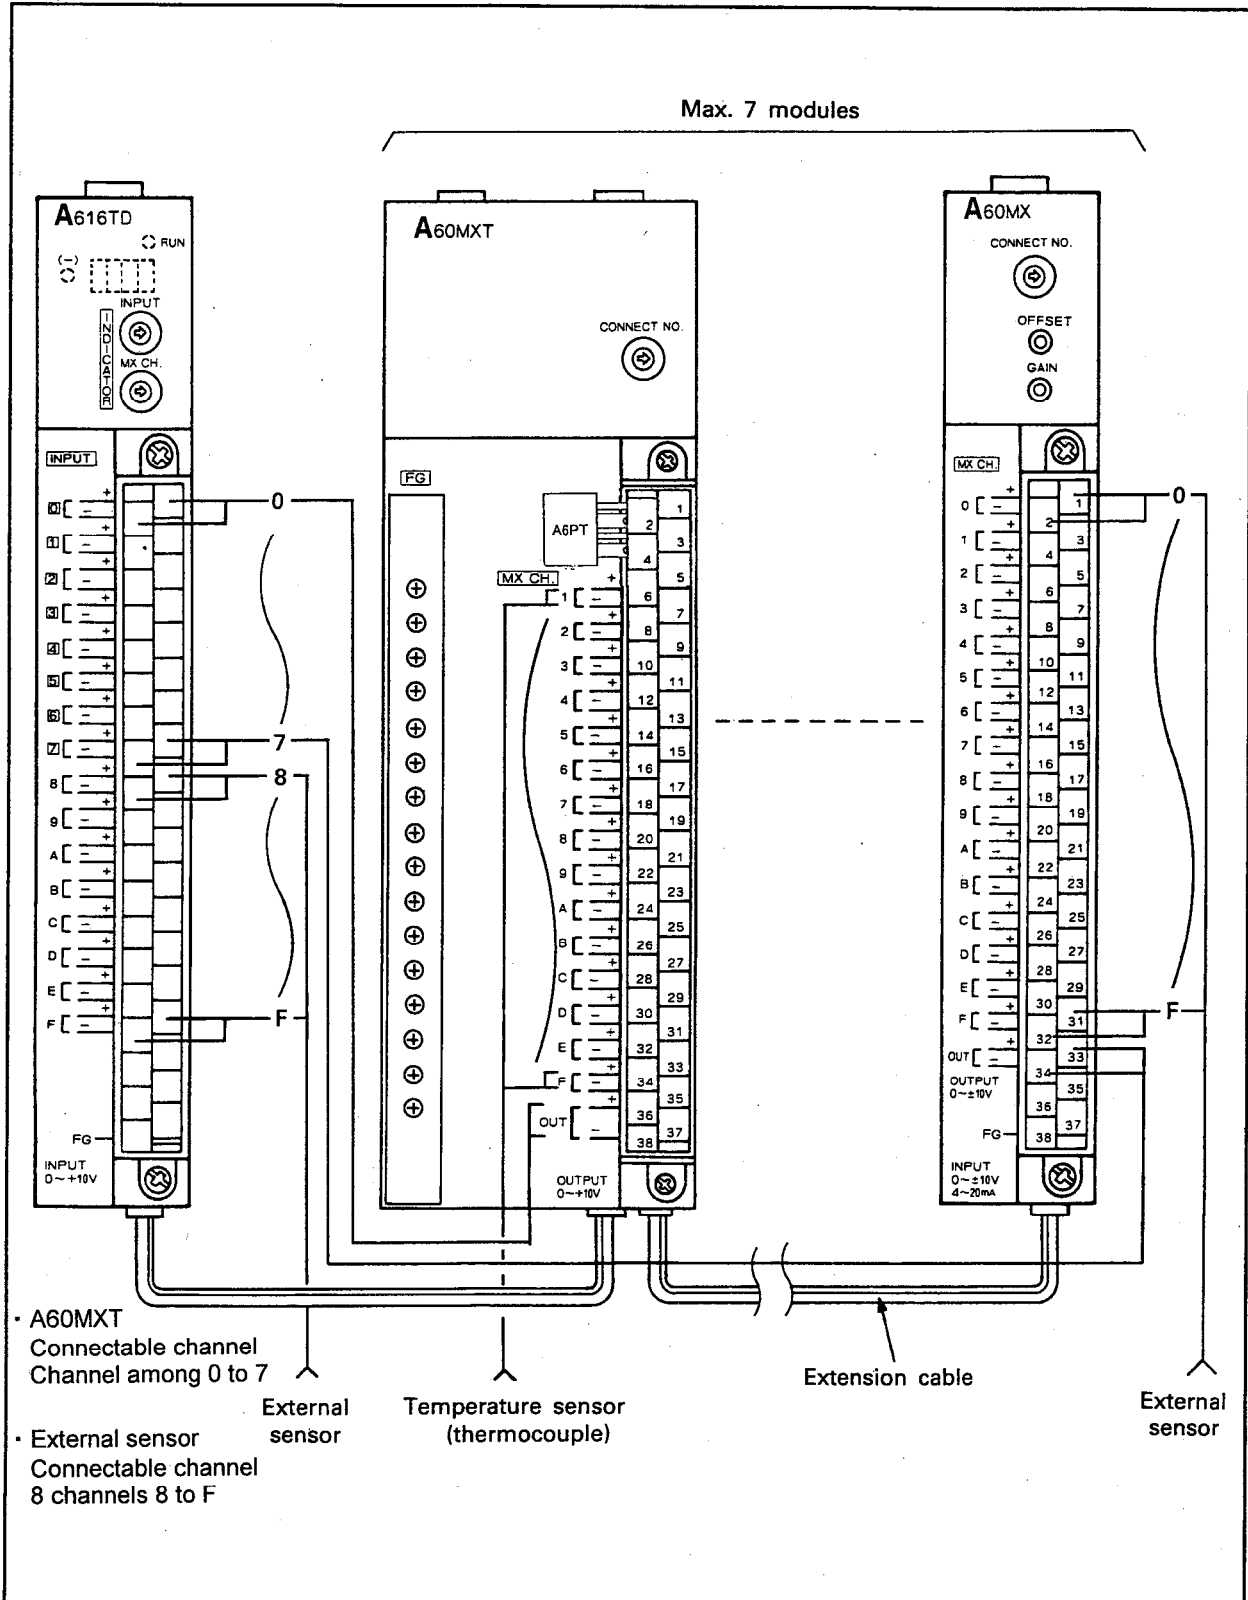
Max. 7 modules

A616TD
RUN
INPUT
INDICATOR
MX CH.
INPUT
0 1 2 3 4 5 6 7 8 9 A B C D E F
FG
INPUT 0~+10V

0
7
8
F

A60MXT
CONNECT NO.
FG
A6PT
MX CH.
1 2 3 4 5 6 7 8 9 A B C D E F
OUT
OUTPUT 0~+10V
1 2 3 4 5 6 7 8 9 10 11 12 13 14 15 16 17 18 19 20 21 22 23 24 25 26 27 28 29 30 31 32 33 34 35 36 37 38

A60MX
CONNECT NO.
OFFSET
GAIN
MX CH.
0 1 2 3 4 5 6 7 8 9 A B C D E F
OUT
OUTPUT 0~±10V
FG
INPUT 0~±10V 4~20mA
1 2 3 4 5 6 7 8 9 10 11 12 13 14 15 16 17 18 19 20 21 22 23 24 25 26 27 28 29 30 31 32 33 34 35 36 37 38
0
F

· A60MXT
Connectable channel
Channel among 0 to 7

· External sensor
Connectable channel
8 channels 8 to F

External sensor

Temperature sensor (thermocouple)

Extension cable

External sensor